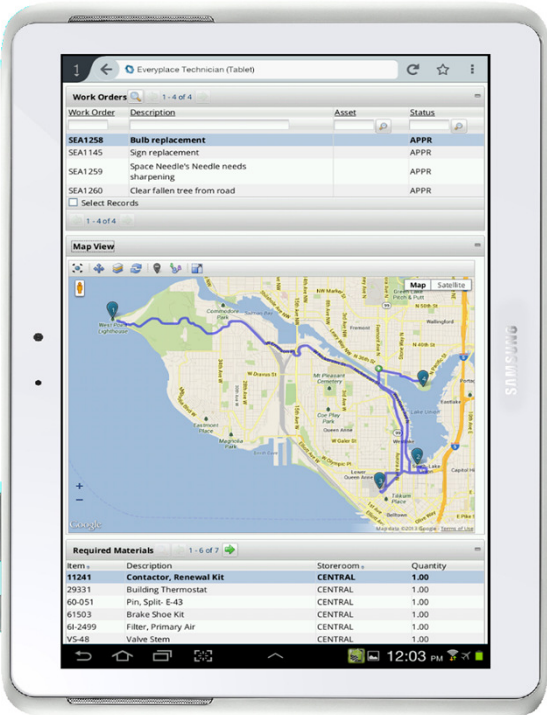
Everyplace Technician (Tablet)

Work Orders 1 - 4 of 4

| Work Order | Description | Asset | Status |
|---|---|---|---|
| SEA1258 | Bulb replacement | | APPR |
| SEA1145 | Sign replacement | | APPR |
| SEA1259 | Space Needle's Needle needs sharpening | | APPR |
| SEA1260 | Clear fallen tree from road | | APPR |

Select Records

1 - 4 of 4

Map View

Map Satellite

West Point Lighthouse

Commodore Park

Magnolia Park

Mt Pleasant Cemetery

Lower Queen Anne

Google

Map data ©2013 Google - Terms of Use

Required Materials 1 - 6 of 7

| Item | Description | Storeroom | Quantity |
|---|---|---|---|
| 11241 | Contactor, Renewal Kit | CENTRAL | 1.00 |
| 29331 | Building Thermostat | CENTRAL | 1.00 |
| 60-051 | Pin, Split- E-43 | CENTRAL | 1.00 |
| 61503 | Brake Shoe Kit | CENTRAL | 1.00 |
| 6I-2499 | Filter, Primary Air | CENTRAL | 1.00 |
| VS-48 | Valve Stem | CENTRAL | 1.00 |

12:03 PM

SAMSUNG